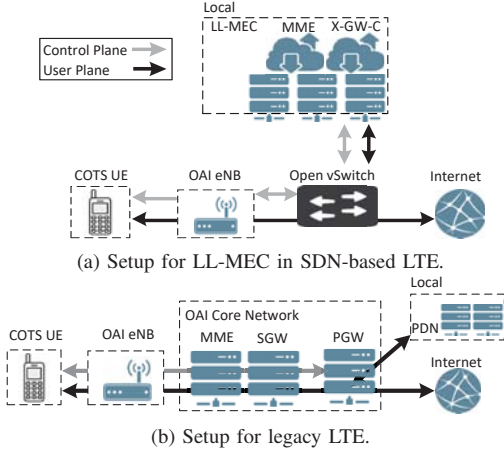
Control Plane
User Plane

Local
LL-MEC
MME
X-GW-C

COTS UE
OAI eNB
Open vSwitch
Internet

(a) Setup for LL-MEC in SDN-based LTE.

OAI Core Network
MME
SGW
PGW
Local
PDN
COTS UE
OAI eNB
Internet

(b) Setup for legacy LTE.